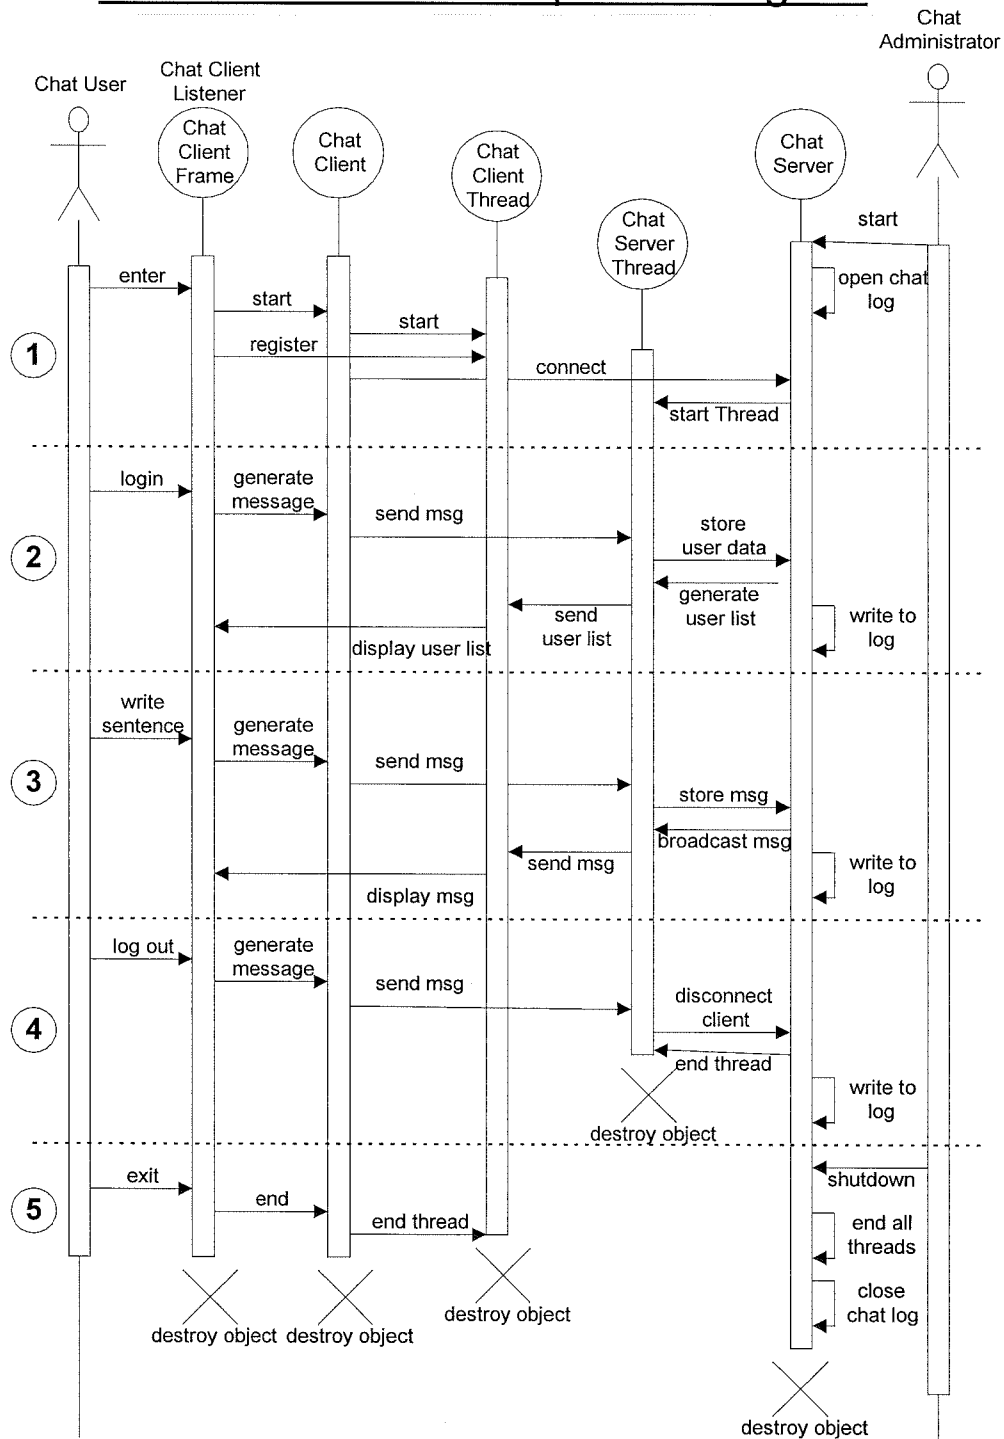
Chat Administrator

Chat User

Chat Client Listener

Chat Client Frame

Chat Client

Chat Client Thread

Chat Server Thread

Chat Server

start

open chat log

1

enter

start

start

register

connect

start Thread

2

login

generate message

send msg

store user data

generate user list

send user list

write to log

display user list

3

write sentence

generate message

send msg

store msg

broadcast msg

send msg

write to log

display msg

4

log out

generate message

send msg

disconnect client

end thread

write to log

destroy object

5

exit

shutdown

end

end thread

end all threads

close chat log

destroy object

destroy object

destroy object

destroy object